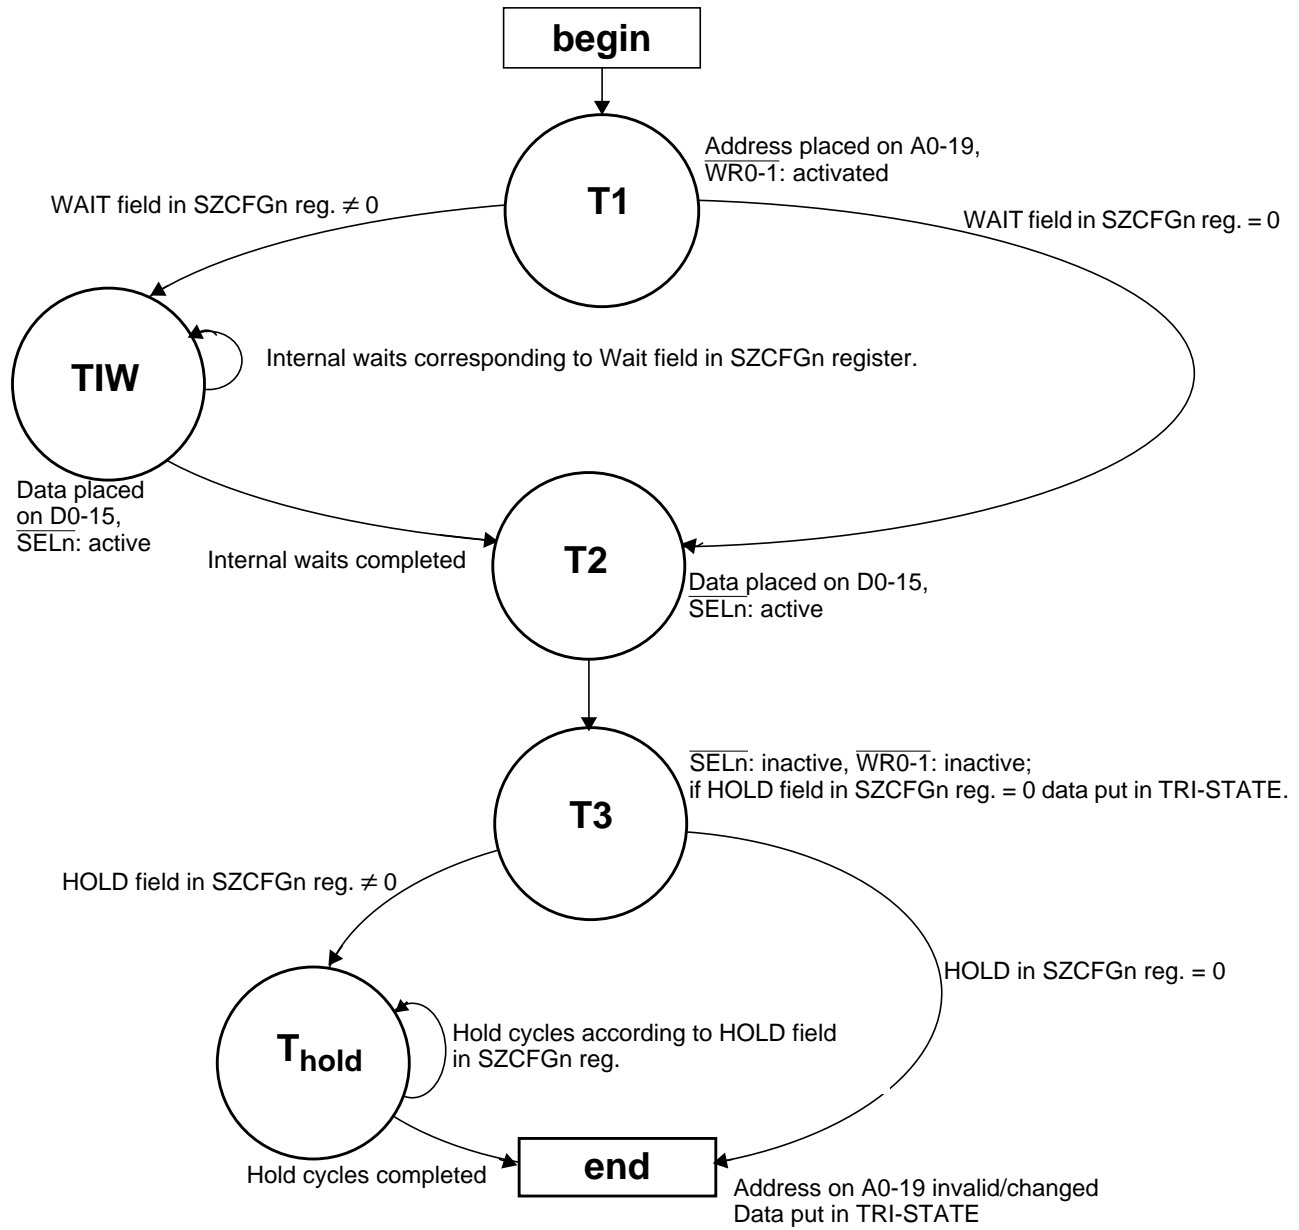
begin

T1

Address placed on A0-19, $\overline{WR0\text{-}1}$: activated

WAIT field in SZCFGn reg. $\neq 0$

WAIT field in SZCFGn reg. = 0

TIW

Internal waits corresponding to Wait field in SZCFGn register.

Data placed on D0-15, $\overline{SELn}$: active

Internal waits completed

T2

Data placed on D0-15, $\overline{SELn}$: active

T3

$\overline{SELn}$: inactive, $\overline{WR0\text{-}1}$: inactive; if HOLD field in SZCFGn reg. = 0 data put in TRI-STATE.

HOLD field in SZCFGn reg. $\neq 0$

HOLD in SZCFGn reg. = 0

$T_{hold}$

Hold cycles according to HOLD field in SZCFGn reg.

Hold cycles completed

end

Address on A0-19 invalid/changed
Data put in TRI-STATE